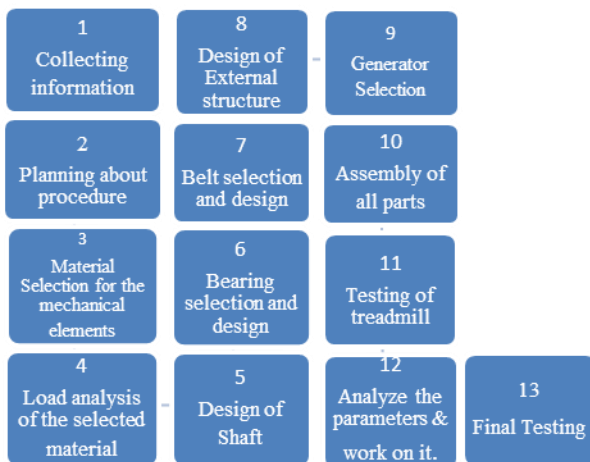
1
Collecting information

2
Planning about procedure

3
Material Selection for the mechanical elements

4
Load analysis of the selected material

5
Design of Shaft

6
Bearing selection and design

7
Belt selection and design

8
Design of External structure

9
Generator Selection

10
Assembly of all parts

11
Testing of treadmill

12
Analyze the parameters & work on it.

13
Final Testing